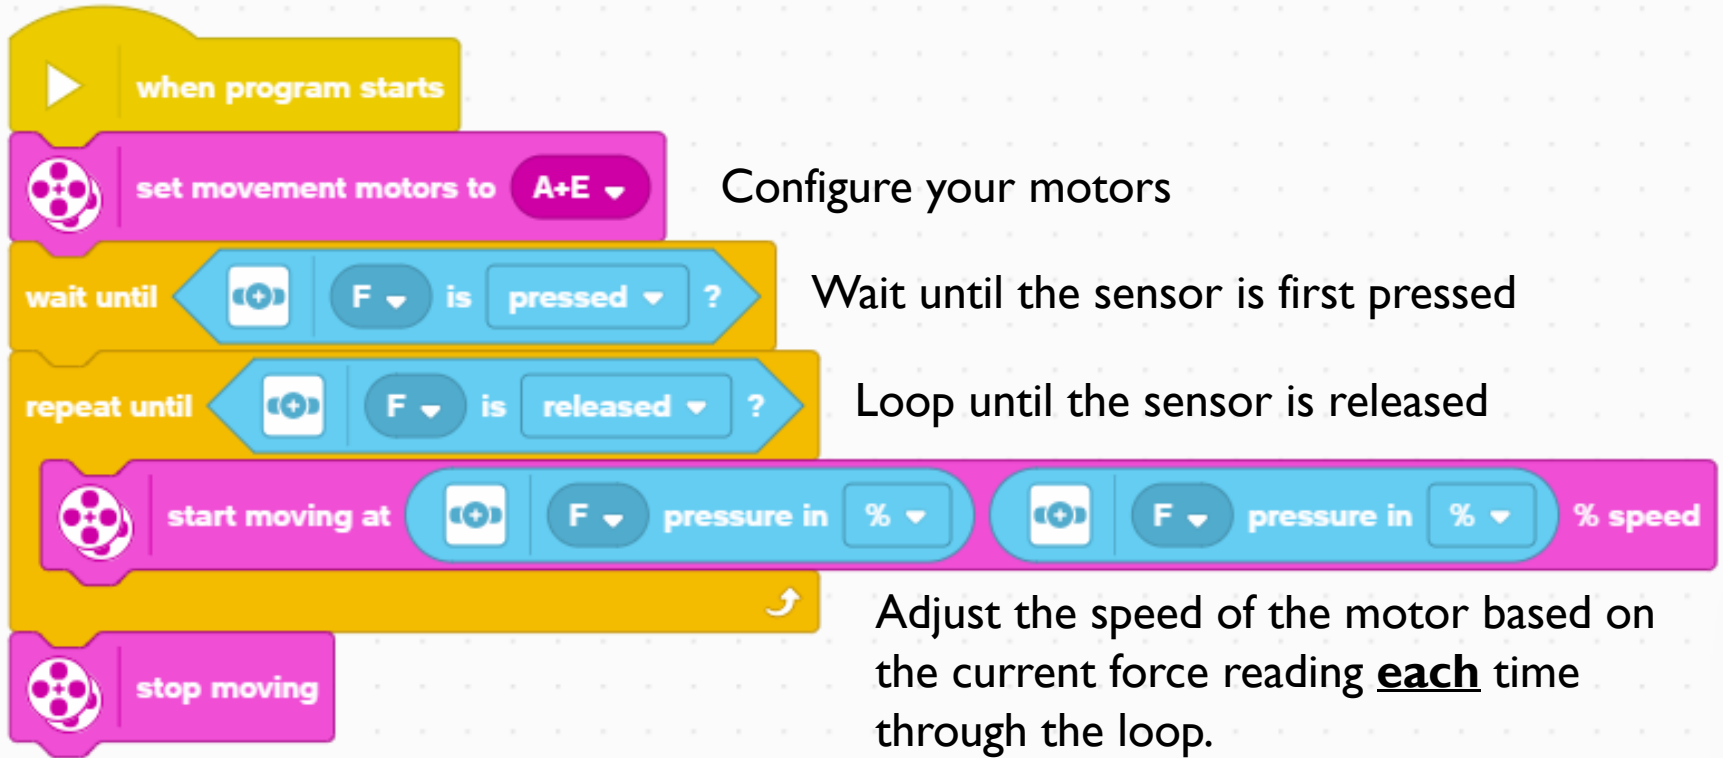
when program starts

set movement motors to A+E

Configure your motors

wait until F is pressed ?

Wait until the sensor is first pressed

repeat until F is released ?

Loop until the sensor is released

start moving at F pressure in % F pressure in % % speed

Adjust the speed of the motor based on the current force reading **each** time through the loop.

stop moving